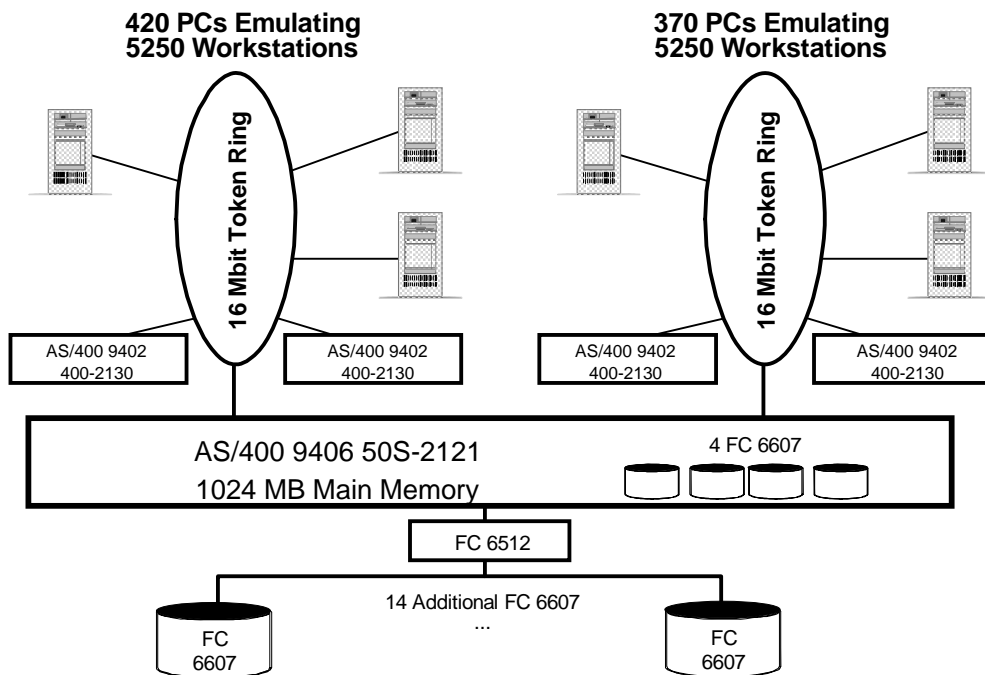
420 PCs Emulating
5250 Workstations

16 Mbit Token Ring

AS/400 9402
400-2130

AS/400 9402
400-2130

370 PCs Emulating
5250 Workstations

16 Mbit Token Ring

AS/400 9402
400-2130

AS/400 9402
400-2130

AS/400 9406 50S-2121
1024 MB Main Memory

4 FC 6607

FC 6512

14 Additional FC 6607
...

FC
6607

FC
6607